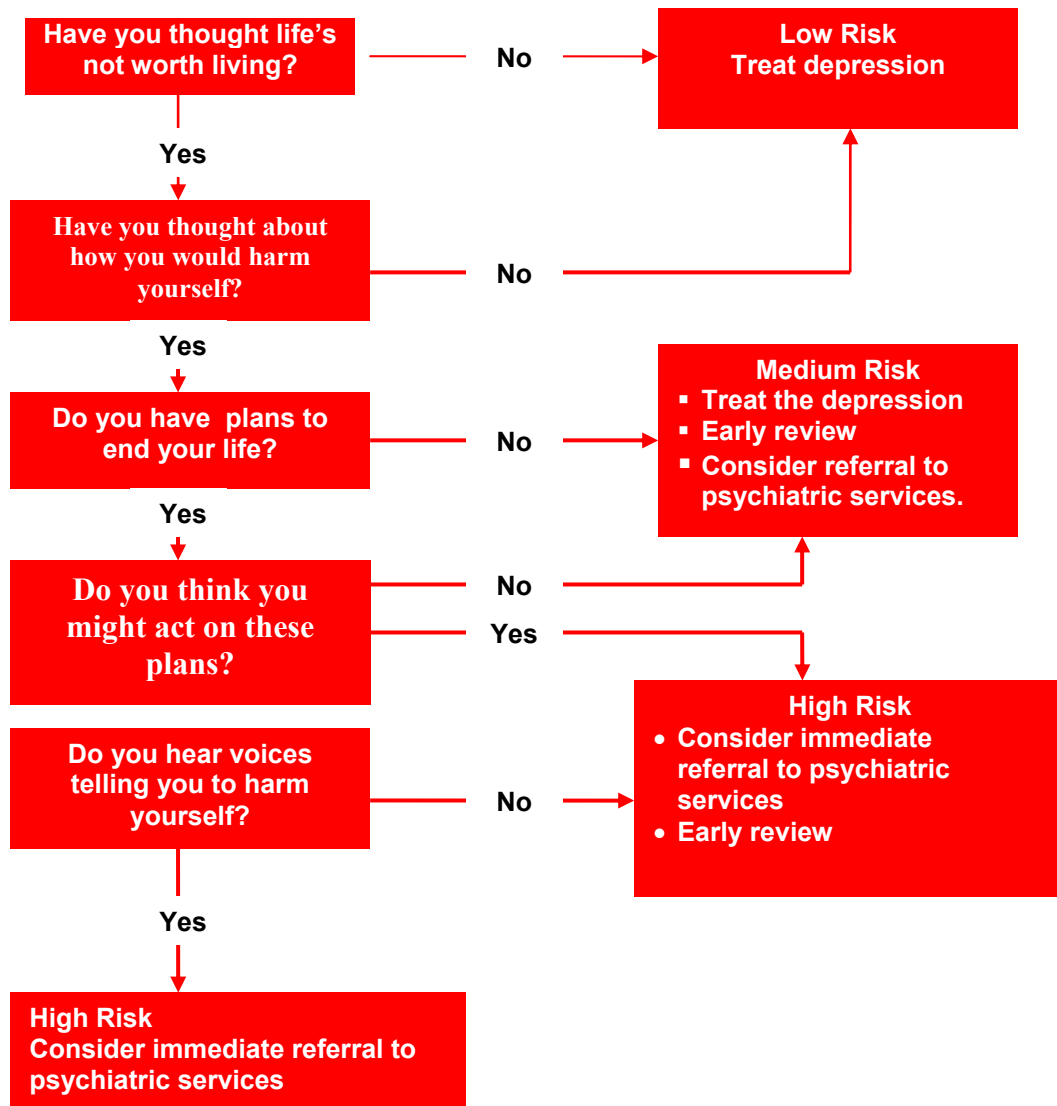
Have you thought life's not worth living?

No

Low Risk
Treat depression

Yes

Have you thought about how you would harm yourself?

No

Yes

Medium Risk
- Treat the depression
- Early review
- Consider referral to psychiatric services.

Do you have plans to end your life?

No

Yes

Do you think you might act on these plans?

No

Yes

High Risk
- Consider immediate referral to psychiatric services
- Early review

Do you hear voices telling you to harm yourself?

No

Yes

High Risk
Consider immediate referral to psychiatric services